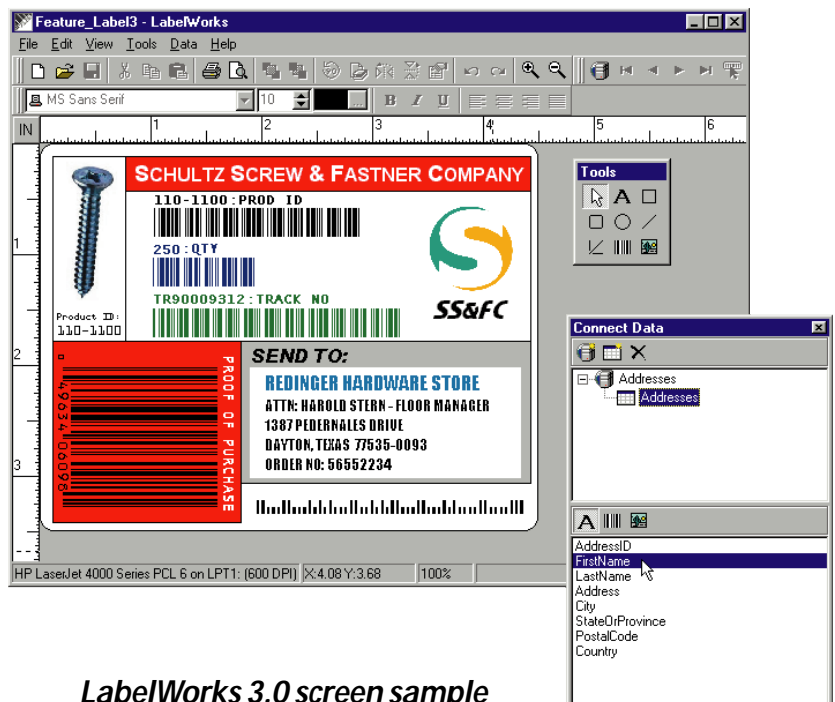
Feature_Label3 - LabelWorks

File Edit View Tools Data Help

MS Sans Serif 10 B I U

IN 1 2 3 4 5 6

1

2

3

SCHULTZ SCREW & FASTNER COMPANY

110-1100:PROD ID

250:QTY

TR90009312:TRACK NO

Product ID:
110-1100

SS&FC

PROOF OF PURCHASE

496344009

SEND TO:

REDINGER HARDWARE STORE
ATTN: HAROLD STERN - FLOOR MANAGER
1387 PEDERNALES DRIVE
DAYTON, TEXAS 77535-0093
ORDER NO: 56552234

Tools

Connect Data

Addresses
Addresses

AddressID
FirstName
LastName
Address
City
StateOrProvince
PostalCode
Country

HP LaserJet 4000 Series PCL 6 on LPT1: (600 DPI) X:4.08 Y:3.68 100%

LabelWorks 3.0 screen sample